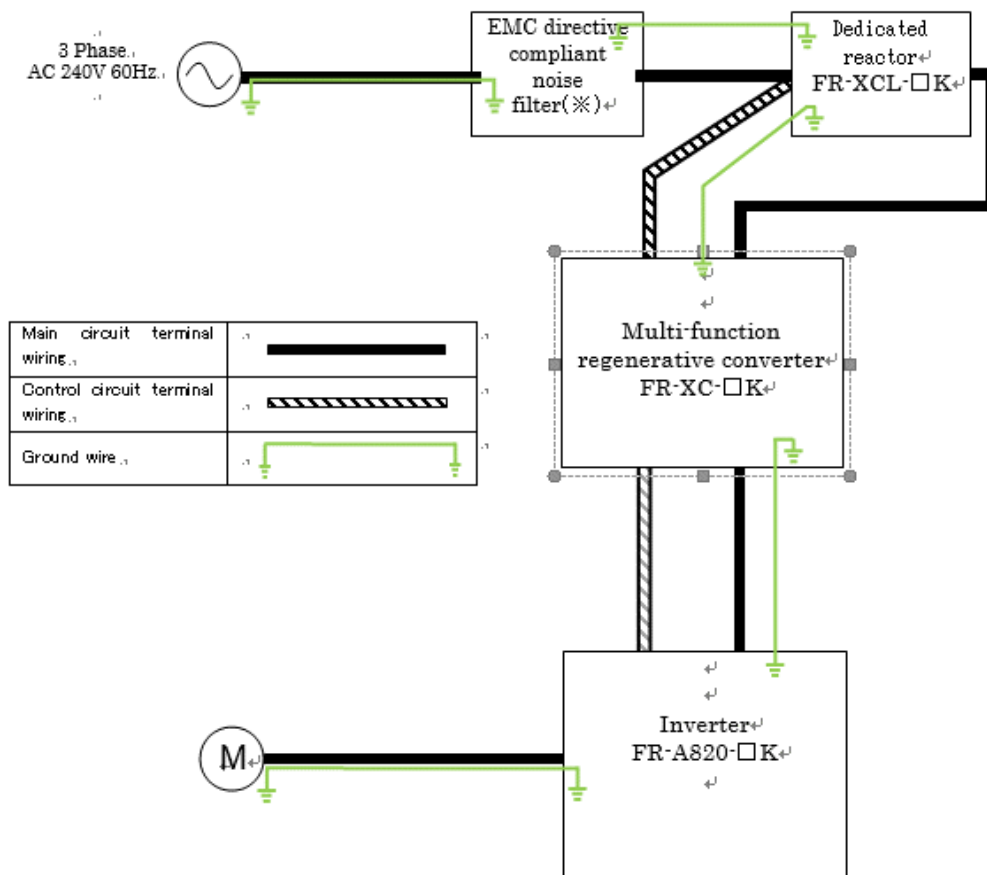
3 Phase
AC 240V 60Hz

EMC directive compliant noise filter(※)

Dedicated reactor
FR-XCL-□K

| Main circuit terminal wiring | |
|---|---|
| Control circuit terminal wiring | |
| Ground wire | |

Multi-function regenerative converter
FR-XC-□K

M

Inverter
FR-A820-□K